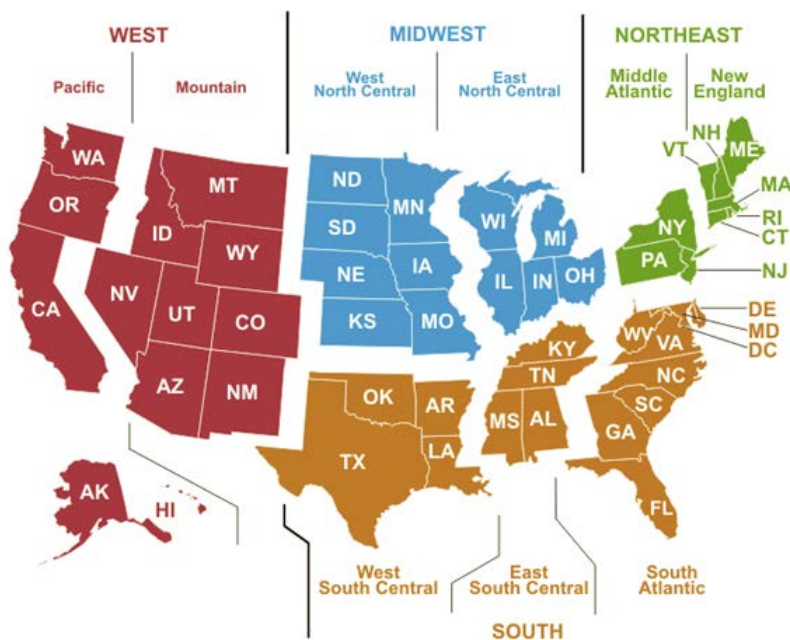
WEST

Pacific

Mountain

MIDWEST

West North Central

East North Central

NORTHEAST

Middle Atlantic

New England

WA
OR
CA
MT
ID
WY
NV
UT
CO
AZ
NM
AK
HI

ND
SD
NE
KS
MN
IA
MO
WI
MI
IL
IN
OH

VT
NH
ME
MA
RI
CT
NY
PA
NJ

DE
MD
DC
WV
VA
KY
TN
NC
SC
GA
FL
MS
AL
OK
AR
TX
LA

West South Central

East South Central

South Atlantic

SOUTH